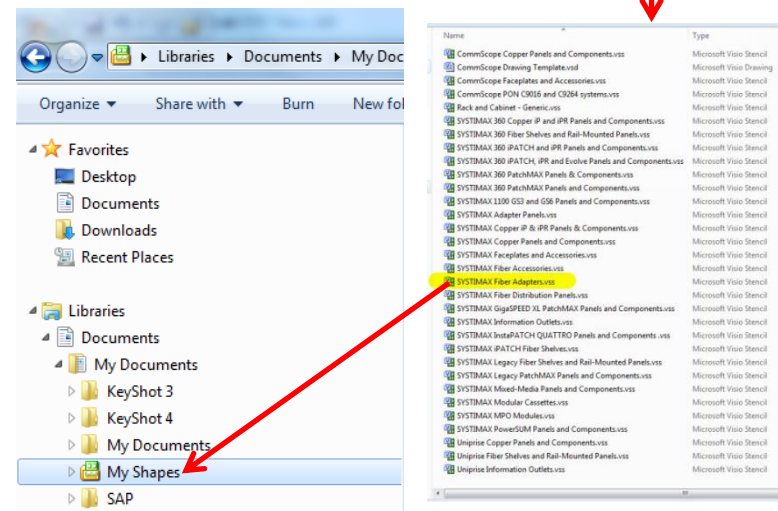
Libraries ▸ Documents ▸ My Doc

Organize ▾ Share with ▾ Burn New fol

Favorites
Desktop
Documents
Downloads
Recent Places

Libraries
Documents
My Documents
KeyShot 3
KeyShot 4
My Documents
My Shapes
SAP

| Name | Type |
|---|---|
| CommScope Copper Panels and Components.vss | Microsoft Visio Stencil |
| CommScope Drawing Template.vsd | Microsoft Visio Drawing |
| CommScope Faceplates and Accessories.vss | Microsoft Visio Stencil |
| CommScope PON C9016 and C9264 systems.vss | Microsoft Visio Stencil |
| Rack and Cabinet - Generic.vss | Microsoft Visio Stencil |
| SYSTIMAX 360 Copper iP and iPR Panels and Components.vss | Microsoft Visio Stencil |
| SYSTIMAX 360 Fiber Shelves and Rail-Mounted Panels.vss | Microsoft Visio Stencil |
| SYSTIMAX 360 iPATCH and iPR Panels and Components.vss | Microsoft Visio Stencil |
| SYSTIMAX 360 iPATCH, iPR and Evolve Panels and Components.vss | Microsoft Visio Stencil |
| SYSTIMAX 360 PatchMAX Panels & Components.vss | Microsoft Visio Stencil |
| SYSTIMAX 360 PatchMAX Panels and Components.vss | Microsoft Visio Stencil |
| SYSTIMAX 1100 GS3 and GS6 Panels and Components.vss | Microsoft Visio Stencil |
| SYSTIMAX Adapter Panels.vss | Microsoft Visio Stencil |
| SYSTIMAX Copper iP & iPR Panels & Components.vss | Microsoft Visio Stencil |
| SYSTIMAX Copper Panels and Components.vss | Microsoft Visio Stencil |
| SYSTIMAX Faceplates and Accessories.vss | Microsoft Visio Stencil |
| SYSTIMAX Fiber Accessories.vss | Microsoft Visio Stencil |
| SYSTIMAX Fiber Adapters.vss | Microsoft Visio Stencil |
| SYSTIMAX Fiber Distribution Panels.vss | Microsoft Visio Stencil |
| SYSTIMAX GigaSPEED XL PatchMAX Panels and Components.vss | Microsoft Visio Stencil |
| SYSTIMAX Information Outlets.vss | Microsoft Visio Stencil |
| SYSTIMAX InstaPATCH QUATTRO Panels and Components .vss | Microsoft Visio Stencil |
| SYSTIMAX iPATCH Fiber Shelves.vss | Microsoft Visio Stencil |
| SYSTIMAX Legacy Fiber Shelves and Rail-Mounted Panels.vss | Microsoft Visio Stencil |
| SYSTIMAX Legacy PatchMAX Panels and Components.vss | Microsoft Visio Stencil |
| SYSTIMAX Mixed-Media Panels and Components.vss | Microsoft Visio Stencil |
| SYSTIMAX Modular Cassettes.vss | Microsoft Visio Stencil |
| SYSTIMAX MPO Modules.vss | Microsoft Visio Stencil |
| SYSTIMAX PowerSUM Panels and Components.vss | Microsoft Visio Stencil |
| Uniprise Copper Panels and Components.vss | Microsoft Visio Stencil |
| Uniprise Fiber Shelves and Rail-Mounted Panels.vss | Microsoft Visio Stencil |
| Uniprise Information Outlets.vss | Microsoft Visio Stencil |